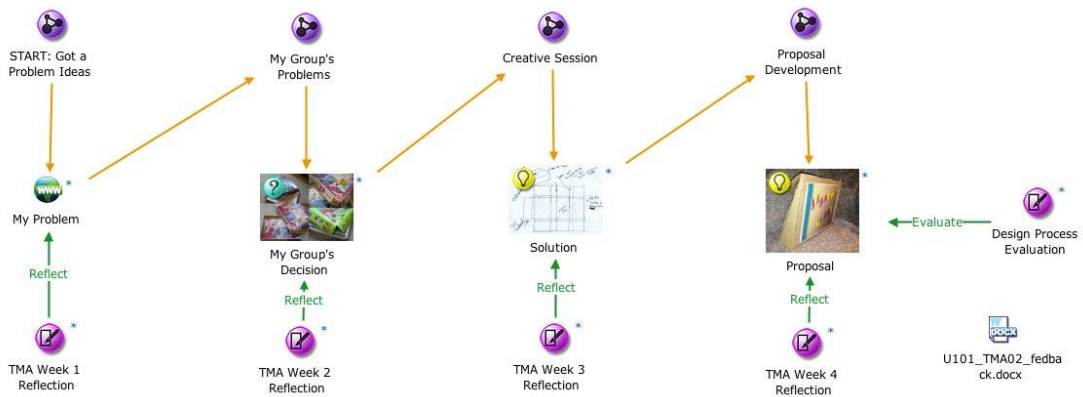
START: Got a Problem Ideas

My Group's Problems

Creative Session

Proposal Development

My Problem

My Group's Decision

Solution

Proposal

Evaluate

Design Process Evaluation

Reflect

Reflect

Reflect

Reflect

TMA Week 1 Reflection

TMA Week 2 Reflection

TMA Week 3 Reflection

TMA Week 4 Reflection

DOCX

U101_TMA02_fedback.docx